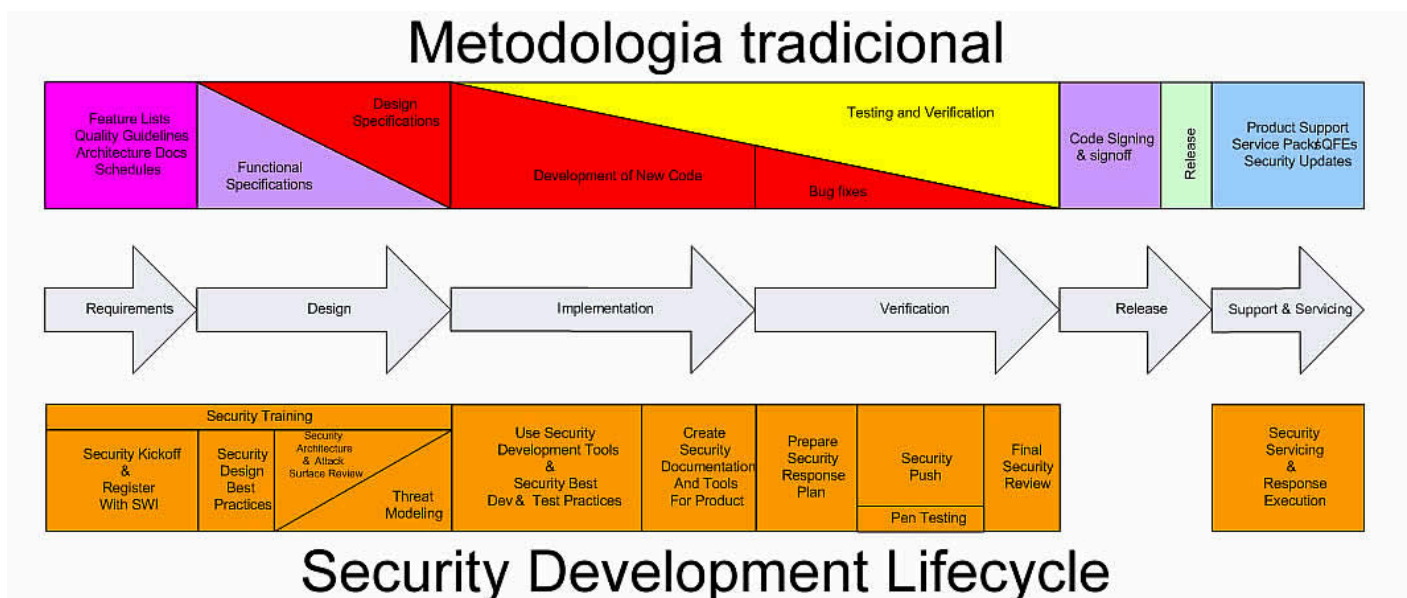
Metodologia tradicional

Feature Lists
Quality Guidelines
Architecture Docs
Schedules

Design Specifications

Functional Specifications

Testing and Verification

Development of New Code

Bug fixes

Code Signing & signoff

Release

Product Support
Service Packs/QFEs
Security Updates

Requirements

Design

Implementation

Verification

Release

Support & Servicing

Security Training

Security Kickoff & Register With SWI

Security Design Best Practices

Security Architecture & Attack Surface Review

Threat Modeling

Use Security Development Tools & Security Best Dev & Test Practices

Create Security Documentation And Tools For Product

Prepare Security Response Plan

Security Push

Pen Testing

Final Security Review

Security Servicing & Response Execution

Security Development Lifecycle